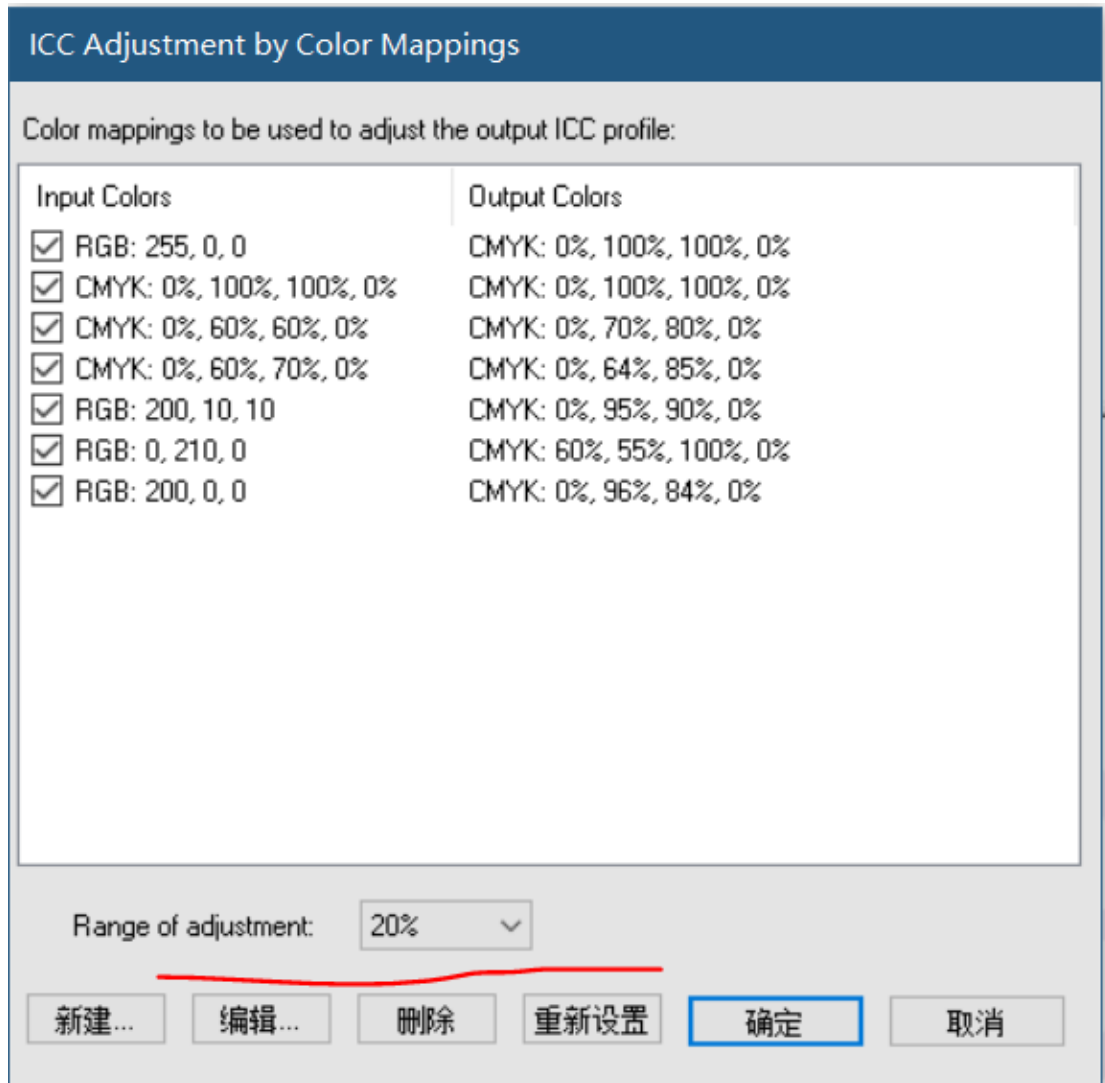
ICC Adjustment by Color Mappings

Color mappings to be used to adjust the output ICC profile:

| Input Colors | Output Colors |
|---|---|
| RGB: 255, 0, 0 | CMYK: 0%, 100%, 100%, 0% |
| CMYK: 0%, 100%, 100%, 0% | CMYK: 0%, 100%, 100%, 0% |
| CMYK: 0%, 60%, 60%, 0% | CMYK: 0%, 70%, 80%, 0% |
| CMYK: 0%, 60%, 70%, 0% | CMYK: 0%, 64%, 85%, 0% |
| RGB: 200, 10, 10 | CMYK: 0%, 95%, 90%, 0% |
| RGB: 0, 210, 0 | CMYK: 60%, 55%, 100%, 0% |
| RGB: 200, 0, 0 | CMYK: 0%, 96%, 84%, 0% |

Range of adjustment: 20%

新建... 编辑... 删除 重新设置 确定 取消